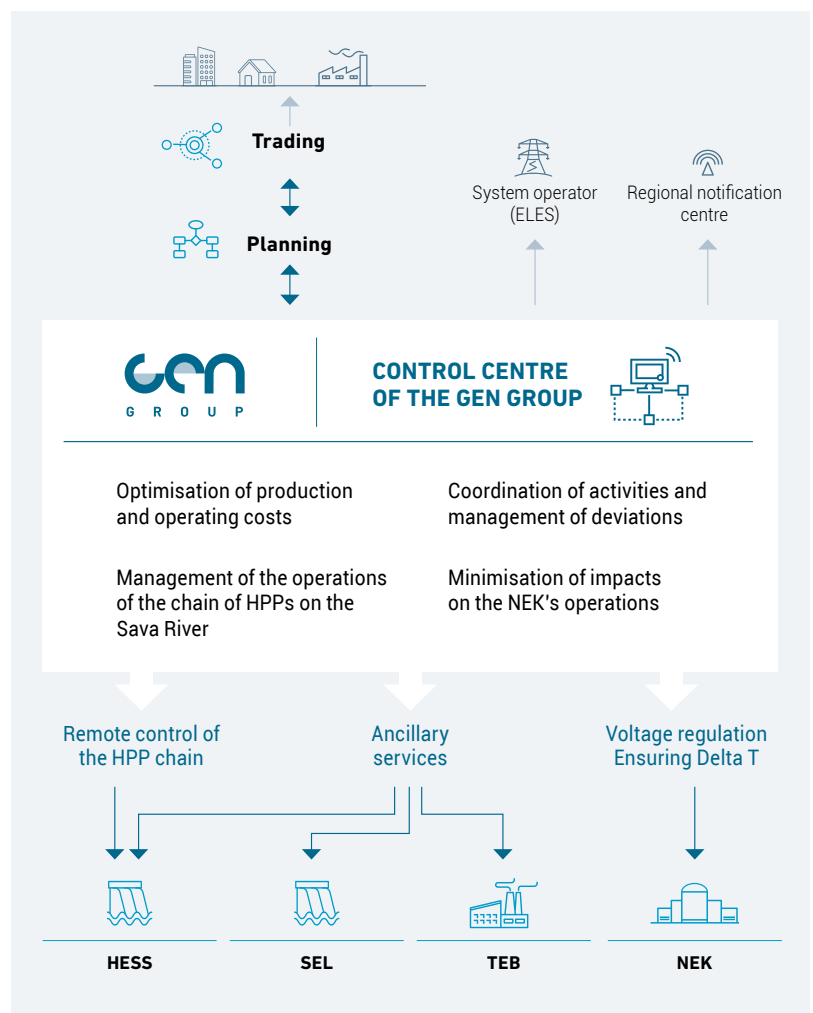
Trading

Planning

System operator (ELES)

Regional notification centre

GEN
GROUP

CONTROL CENTRE OF THE GEN GROUP

Optimisation of production and operating costs

Coordination of activities and management of deviations

Management of the operations of the chain of HPPs on the Sava River

Minimisation of impacts on the NEK's operations

Remote control of the HPP chain

Ancillary services

Voltage regulation
Ensuring Delta T

HESS

SEL

TEB

NEK